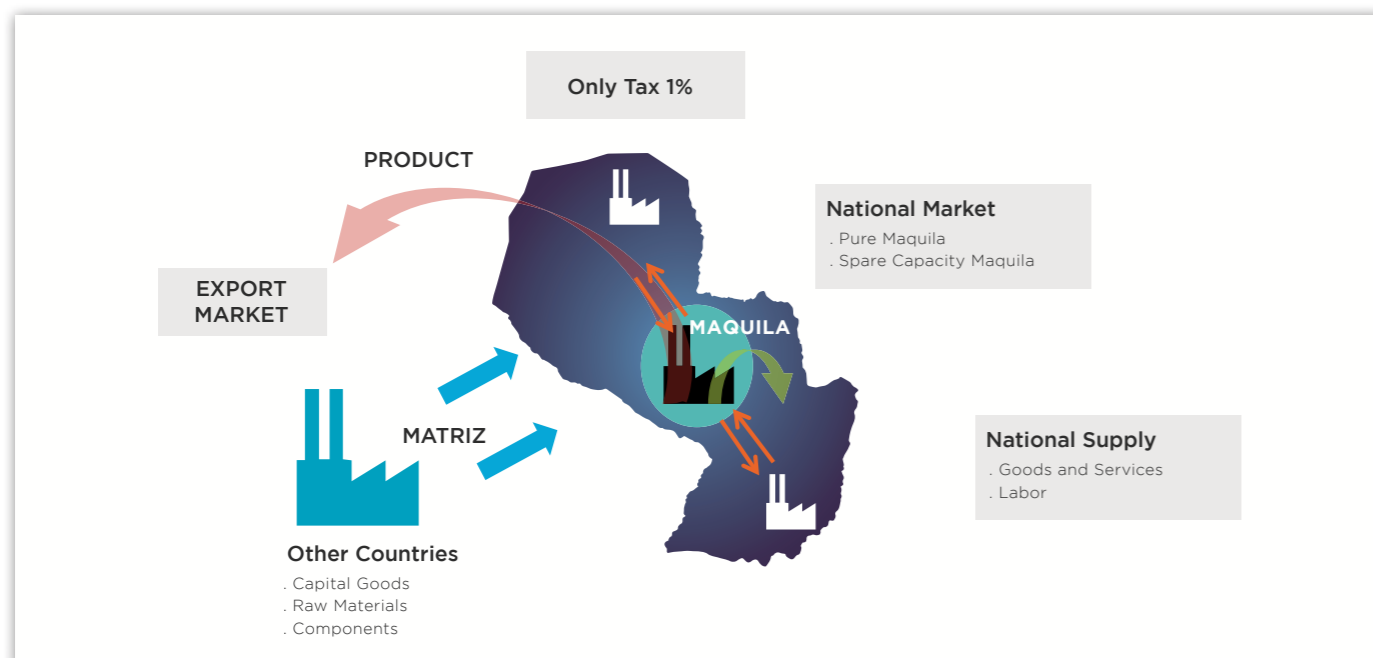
Only Tax 1%

PRODUCT

EXPORT MARKET

National Market
. Pure Maquila
. Spare Capacity Maquila

MAQUILA

MATRIZ

National Supply
. Goods and Services
. Labor

Other Countries
. Capital Goods
. Raw Materials
. Components